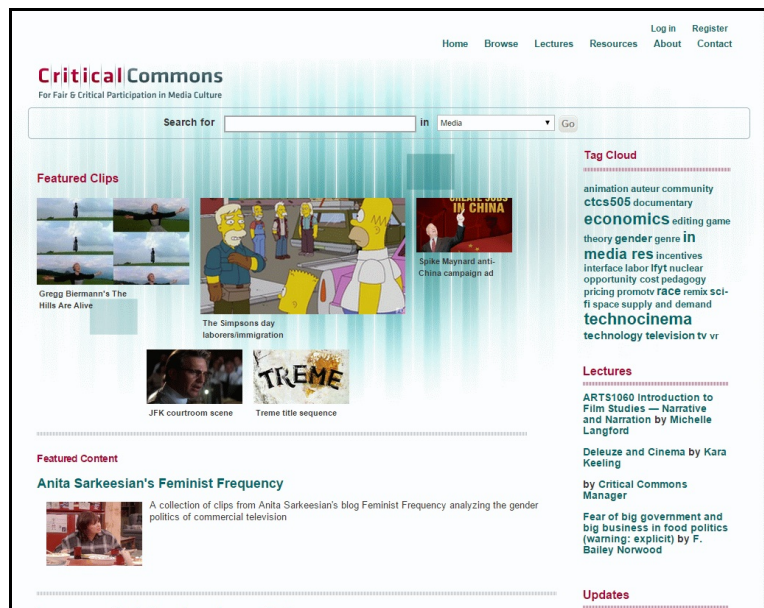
Log in Register
Home Browse Lectures Resources About Contact

Critical Commons
For Fair & Critical Participation in Media Culture

Search for [ ] in Media Go

Featured Clips

Gregg Biermann's The Hills Are Alive

The Simpsons day laborers/immigration

CREATE JOBS IN CHINA
Spike Maynard anti-China campaign ad

JFK courtroom scene

TREME
Treme title sequence

Featured Content

Anita Sarkeesian's Feminist Frequency

A collection of clips from Anita Sarkeesian's blog Feminist Frequency analyzing the gender politics of commercial television

Tag Cloud

animation auteur community ctcs505 documentary economics editing game theory gender genre in media res incentives interface labor lfyt nuclear opportunity cost pedagogy pricing promotv race remix sci-fi space supply and demand technocinema technology television tv vr

Lectures

ARTS1060 Introduction to Film Studies — Narrative and Narration by Michelle Langford

Deleuze and Cinema by Kara Keeling

by Critical Commons Manager

Fear of big government and big business in food politics (warning: explicit) by F. Bailey Norwood

Updates